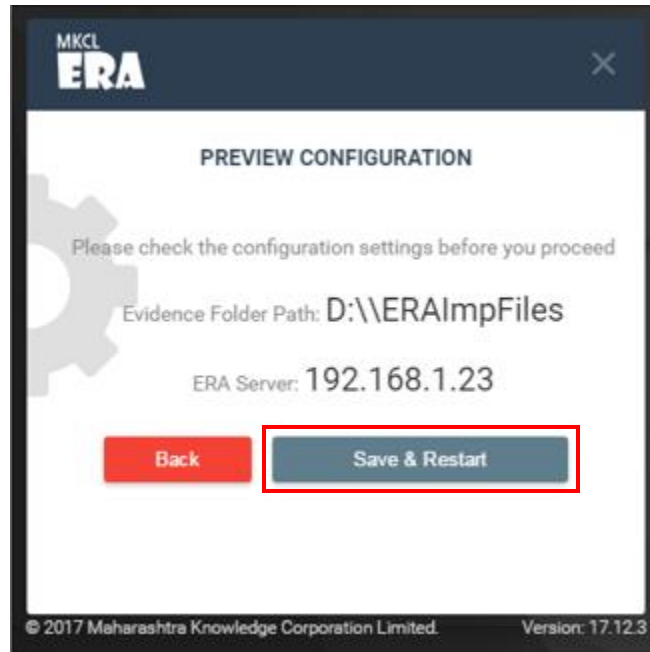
MKCL
ERA

PREVIEW CONFIGURATION

Please check the configuration settings before you proceed

Evidence Folder Path: D:\\ERAImpFiles

ERA Server: 192.168.1.23

Back

Save & Restart

© 2017 Maharashtra Knowledge Corporation Limited.

Version: 17.12.3